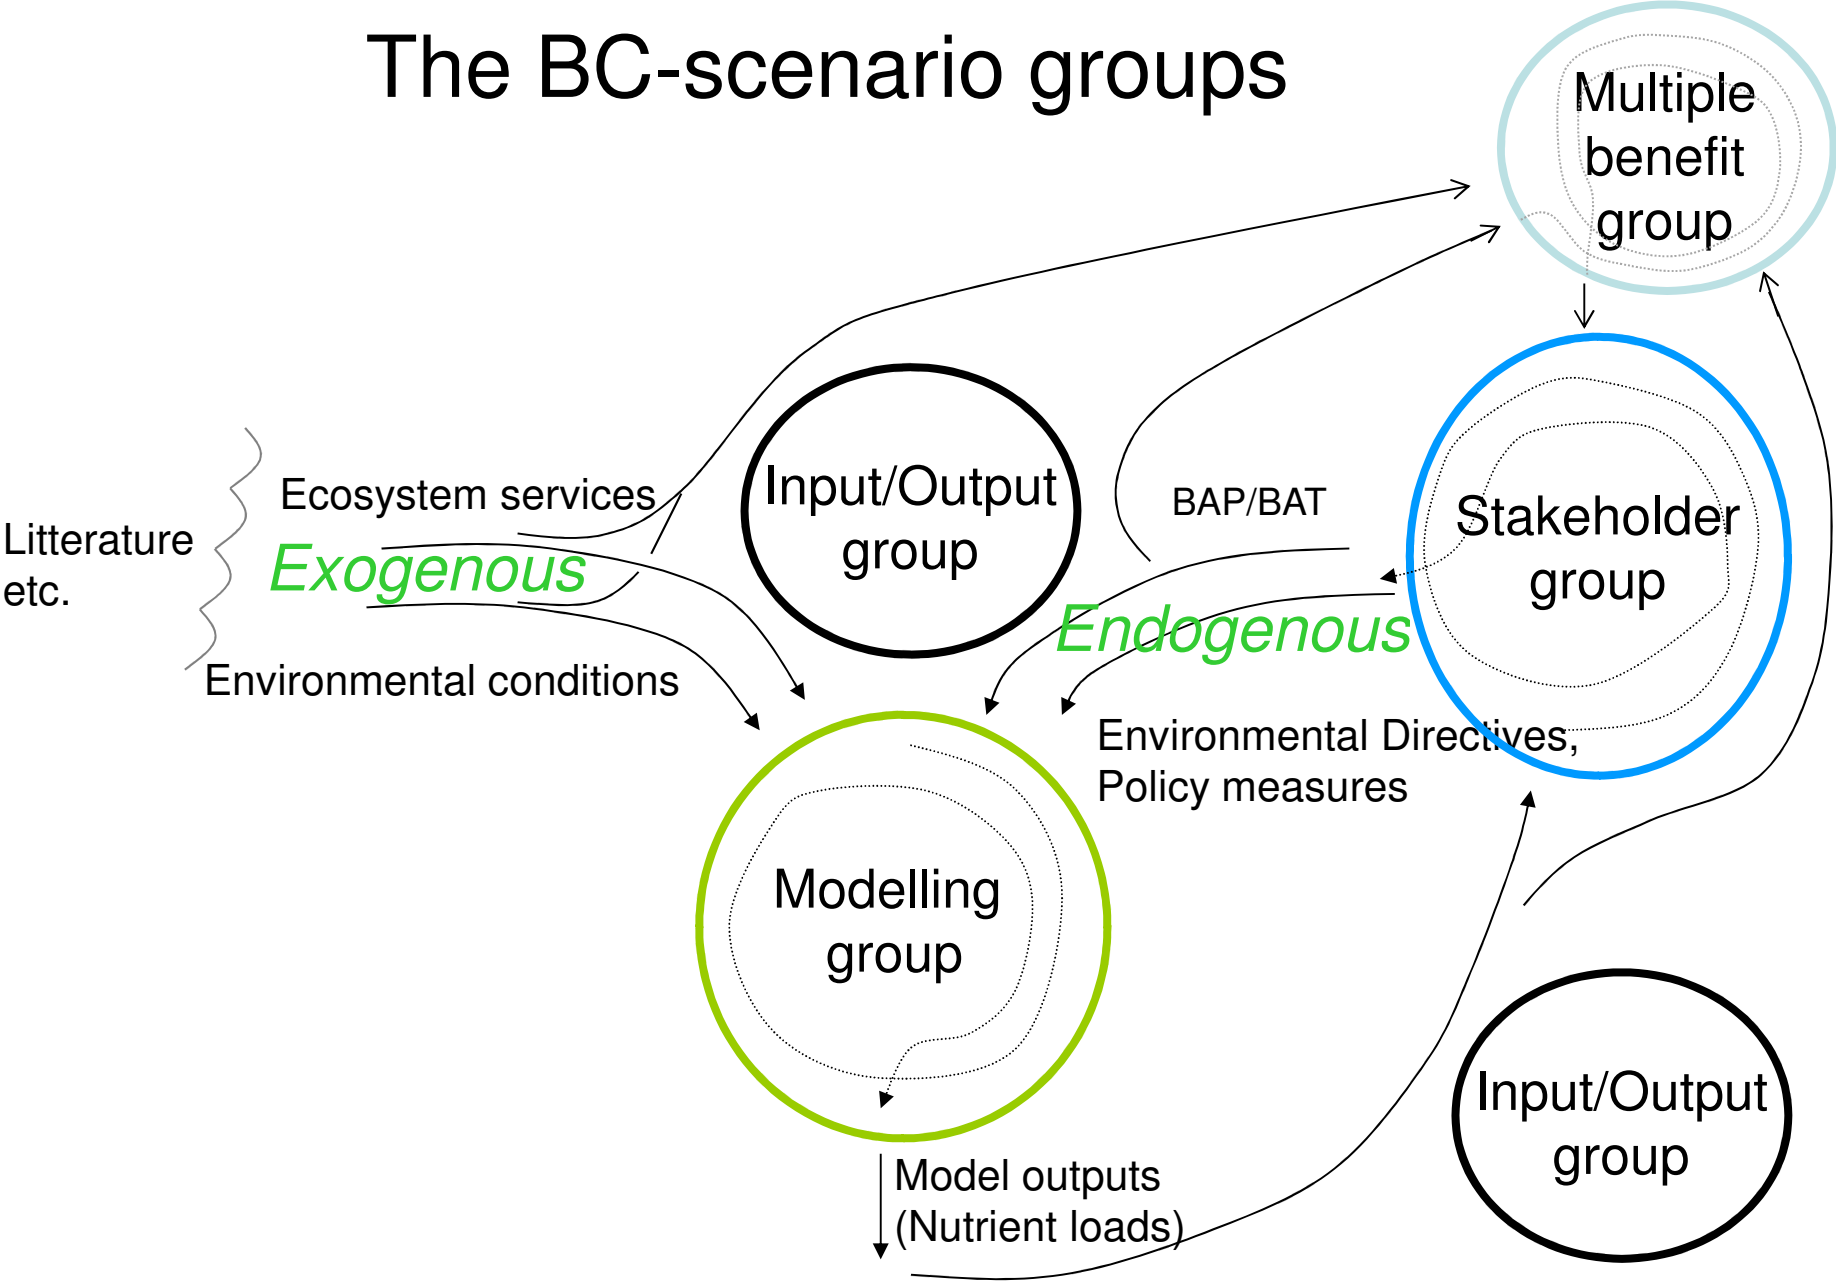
The BC-scenario groups

Multiple benefit group

Input/Output group

Ecosystem services

Litterature etc.

Exogenous

Environmental conditions

BAP/BAT

Stakeholder group

Endogenous

Environmental Directives, Policy measures

Modelling group

Model outputs (Nutrient loads)

Input/Output group